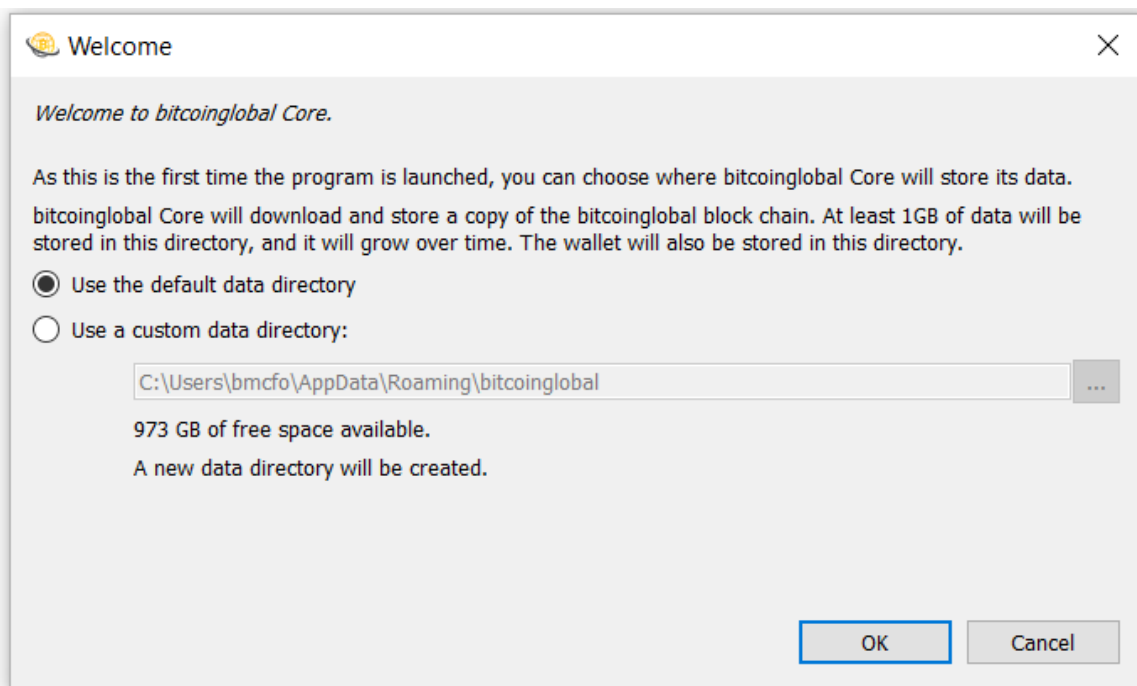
Welcome

Welcome to bitcoinglobal Core.

As this is the first time the program is launched, you can choose where bitcoinglobal Core will store its data.

bitcoinglobal Core will download and store a copy of the bitcoinglobal block chain. At least 1GB of data will be stored in this directory, and it will grow over time. The wallet will also be stored in this directory.

Use the default data directory

Use a custom data directory:

C:\Users\bmcfo\AppData\Roaming\bitcoinglobal

...

973 GB of free space available.

A new data directory will be created.

OK

Cancel